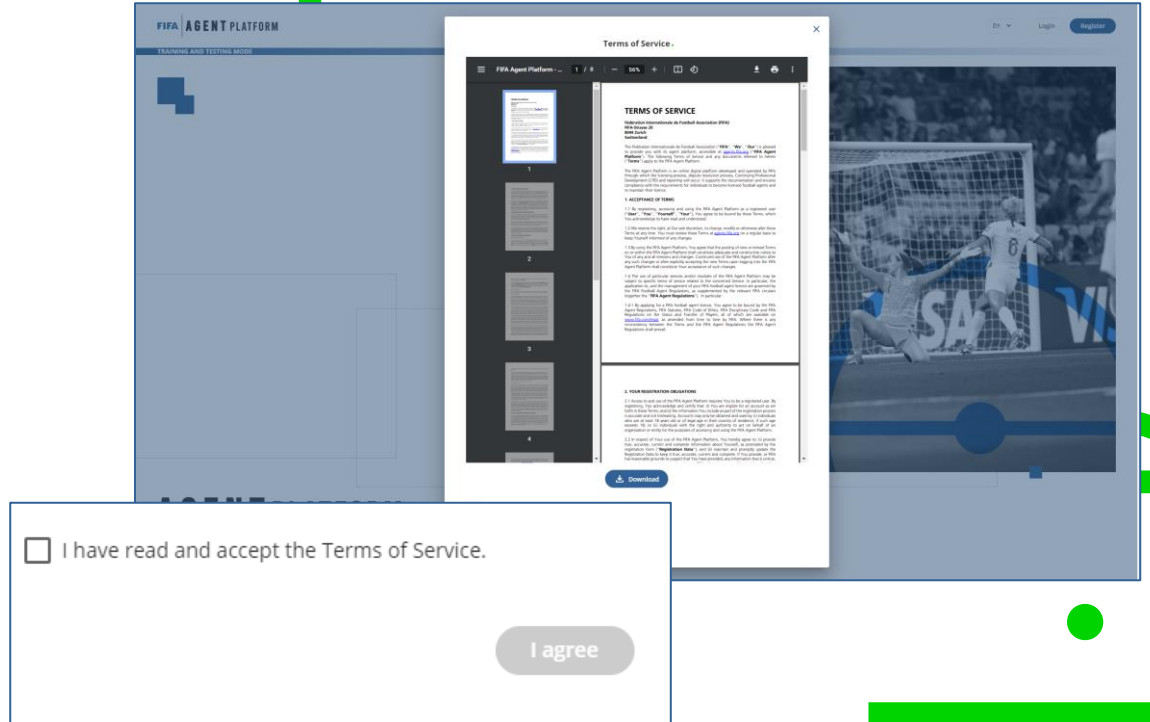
FIFA AGENT PLATFORM

TRAINING AND TESTING MODE

En Login Register

Terms of Service

×

FIFA Agent Platform - ... 1 / 8 — 55% +

TERMS OF SERVICE

Fédération Internationale de Football Association (FIFA)
FIFA-Strasse 20
8044 Zurich
Switzerland

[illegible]

1. ACCEPTANCE OF TERMS

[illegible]

2. YOUR REGISTRATION OBLIGATIONS

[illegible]

1

2

3

4

Download

I have read and accept the Terms of Service.

I agree